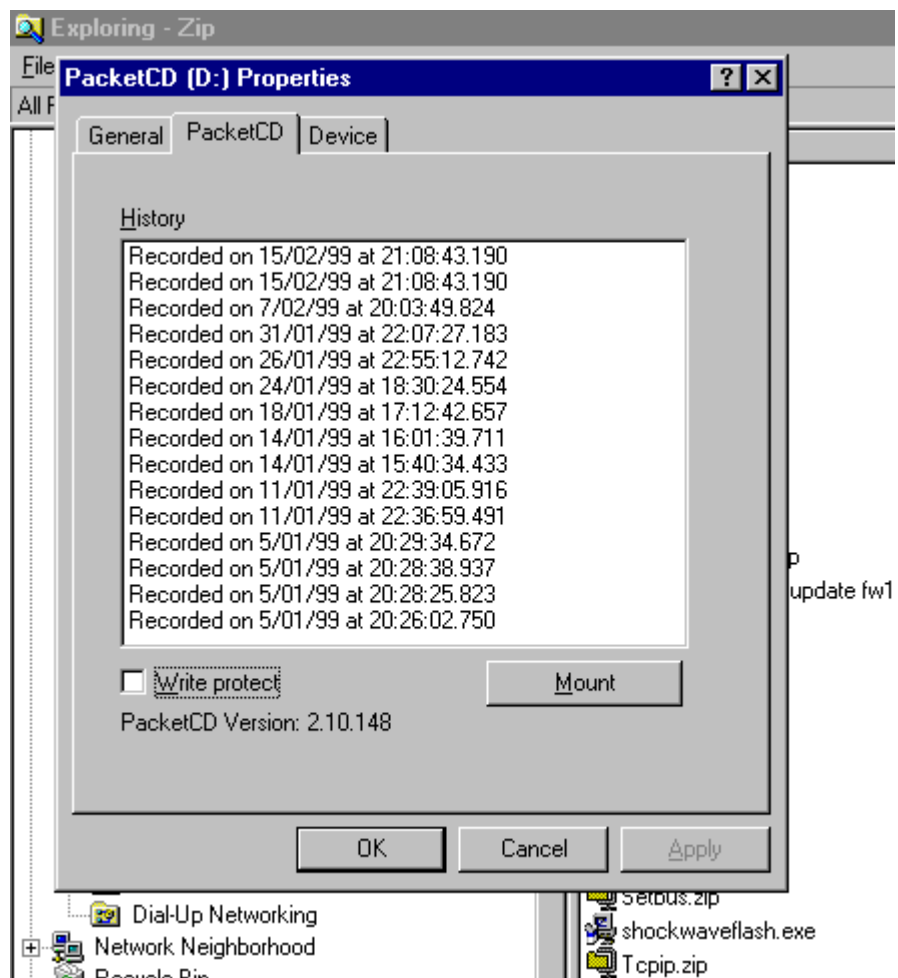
Exploring - Zip

File

All F

PacketCD (D:) Properties

?

General | PacketCD | Device

History

Recorded on 15/02/99 at 21:08:43.190
Recorded on 15/02/99 at 21:08:43.190
Recorded on 7/02/99 at 20:03:49.824
Recorded on 31/01/99 at 22:07:27.183
Recorded on 26/01/99 at 22:55:12.742
Recorded on 24/01/99 at 18:30:24.554
Recorded on 18/01/99 at 17:12:42.657
Recorded on 14/01/99 at 16:01:39.711
Recorded on 14/01/99 at 15:40:34.433
Recorded on 11/01/99 at 22:39:05.916
Recorded on 11/01/99 at 22:36:59.491
Recorded on 5/01/99 at 20:29:34.672
Recorded on 5/01/99 at 20:28:38.937
Recorded on 5/01/99 at 20:28:25.823
Recorded on 5/01/99 at 20:26:02.750

Write protect

Mount

PacketCD Version: 2.10.148

OK

Cancel

Apply

p

update fw1

Dial-Up Networking

Network Neighborhood

Recycle Bin

Setbus.zip

shockwaveflash.exe

Tcpip.zip